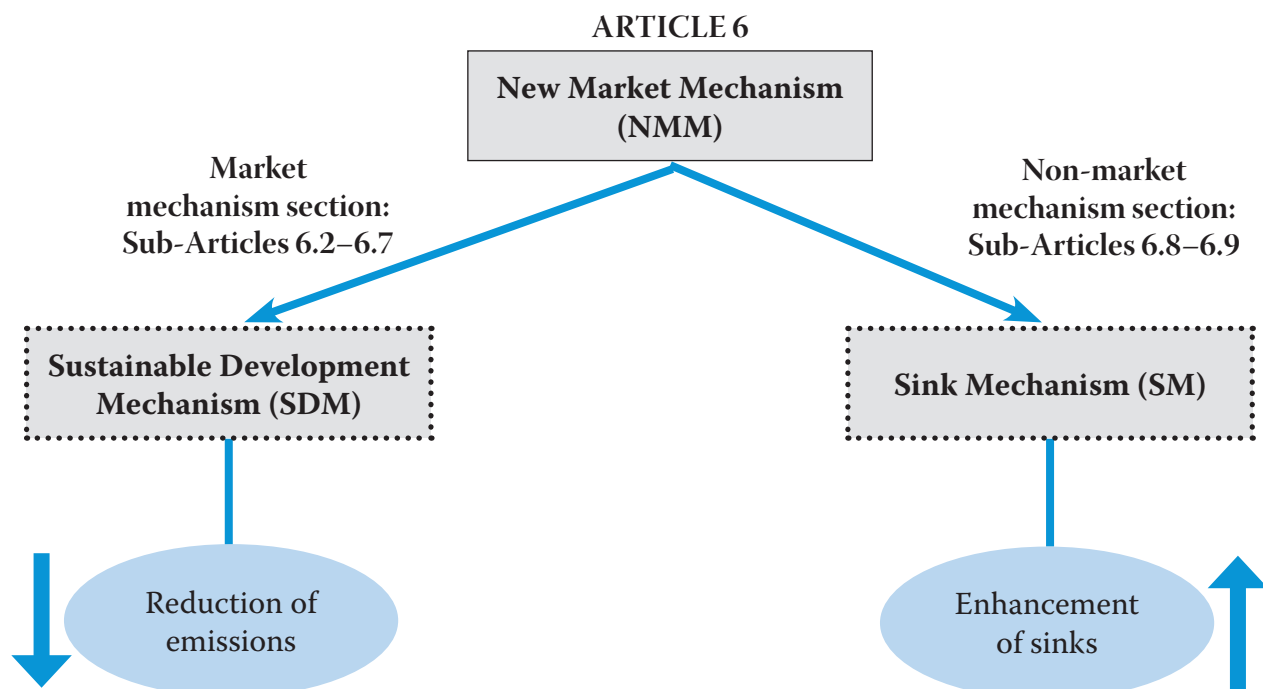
ARTICLE 6

New Market Mechanism (NMM)

Market mechanism section: Sub-Articles 6.2–6.7

Non-market mechanism section: Sub-Articles 6.8–6.9

Sustainable Development Mechanism (SDM)

Sink Mechanism (SM)

Reduction of emissions

Enhancement of sinks